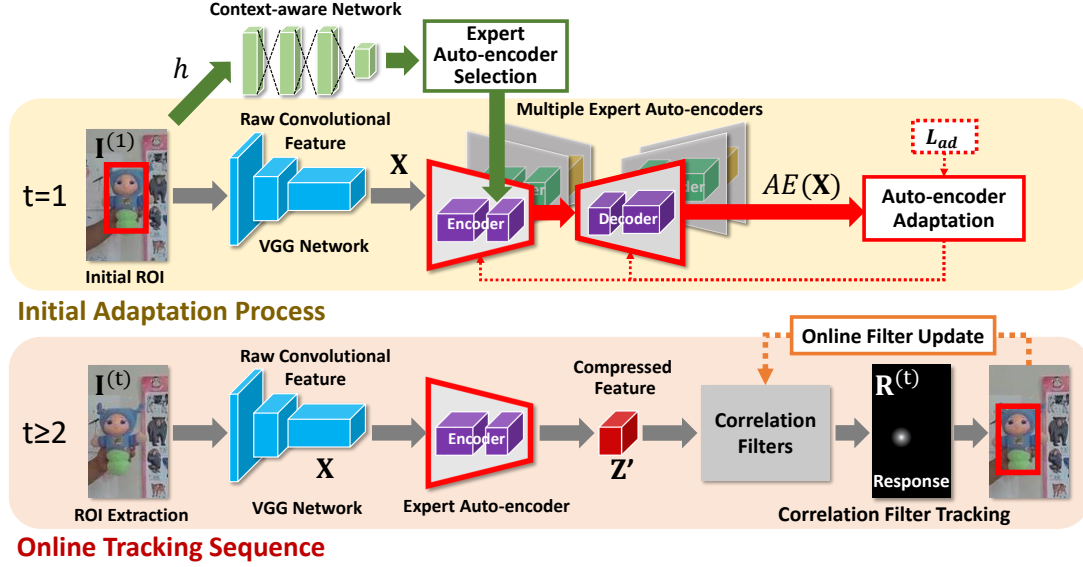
Context-aware Network

$h$

Expert Auto-encoder Selection

Multiple Expert Auto-encoders

$\mathbf{I}^{(1)}$

Raw Convolutional Feature

$\mathbf{X}$

$\boldsymbol{L_{ad}}$

t=1

Encoder

Decoder

$AE(\mathbf{X})$

Auto-encoder Adaptation

VGG Network

Initial ROI

Initial Adaptation Process

Online Filter Update

$\mathbf{I}^{(\mathrm{t})}$

Raw Convolutional Feature

Compressed Feature

$\mathbf{R}^{(\mathrm{t})}$

t≥2

Encoder

Correlation Filters

$\mathbf{X}$

$\mathbf{Z'}$

Response

ROI Extraction

VGG Network

Expert Auto-encoder

Correlation Filter Tracking

Online Tracking Sequence